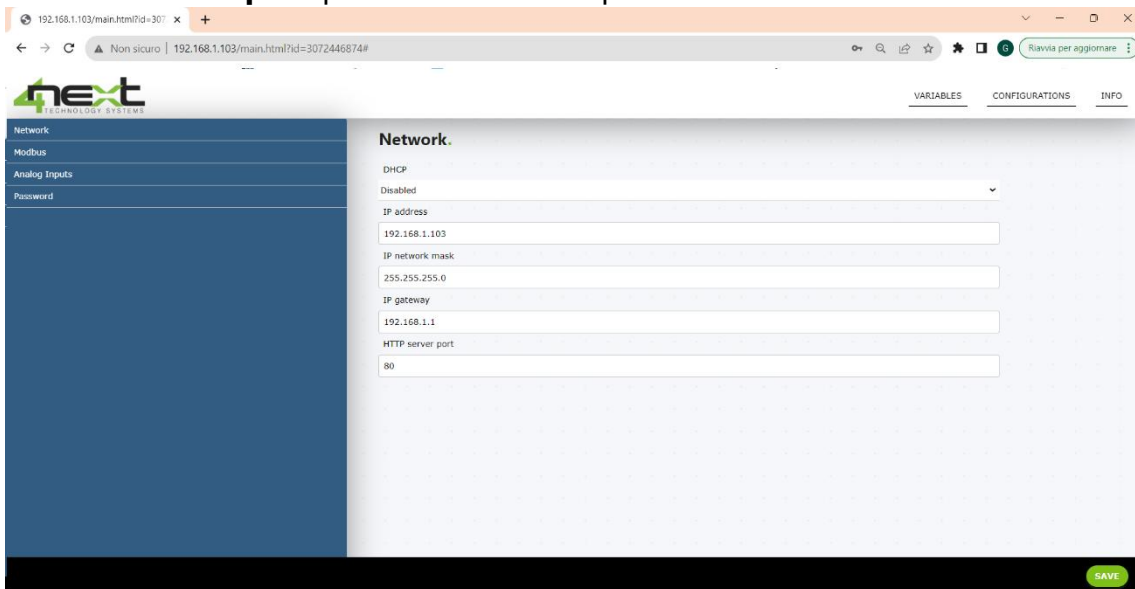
192.168.1.103/main.html?id=307 ×
+

Non sicuro | 192.168.1.103/main.html?id=3072446874#

G
Riavvia per aggiornare

4next
TECHNOLOGY SYSTEMS

VARIABLES CONFIGURATIONS INFO

Network
Modbus
Analog Inputs
Password

Network.

DHCP
Disabled

IP address
192.168.1.103

IP network mask
255.255.255.0

IP gateway
192.168.1.1

HTTP server port
80

SAVE